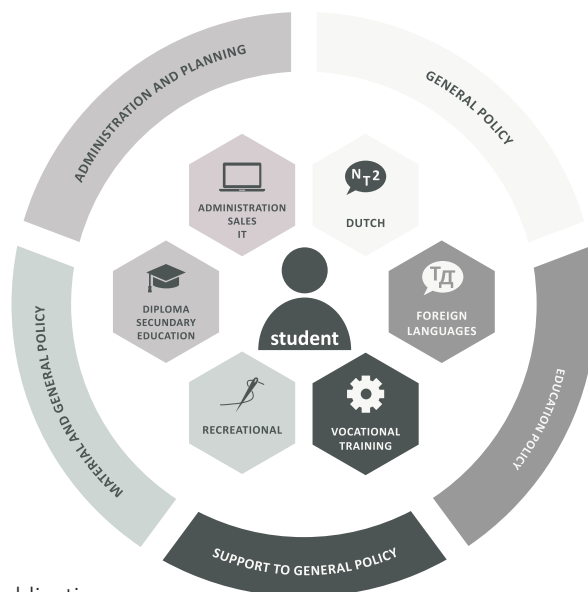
ADMINISTRATION AND PLANNING

GENERAL POLICY

ADMINISTRATION
SALES
IT

$N_T2$

DUTCH

DIPLOMA
SECUNDARY
EDUCATION

student

ТД

FOREIGN
LANGUAGES

RECREATIONAL

VOCATIONAL
TRAINING

MATERIAL AND GENERAL POLICY

EDUCATION POLICY

SUPPORT TO GENERAL POLICY